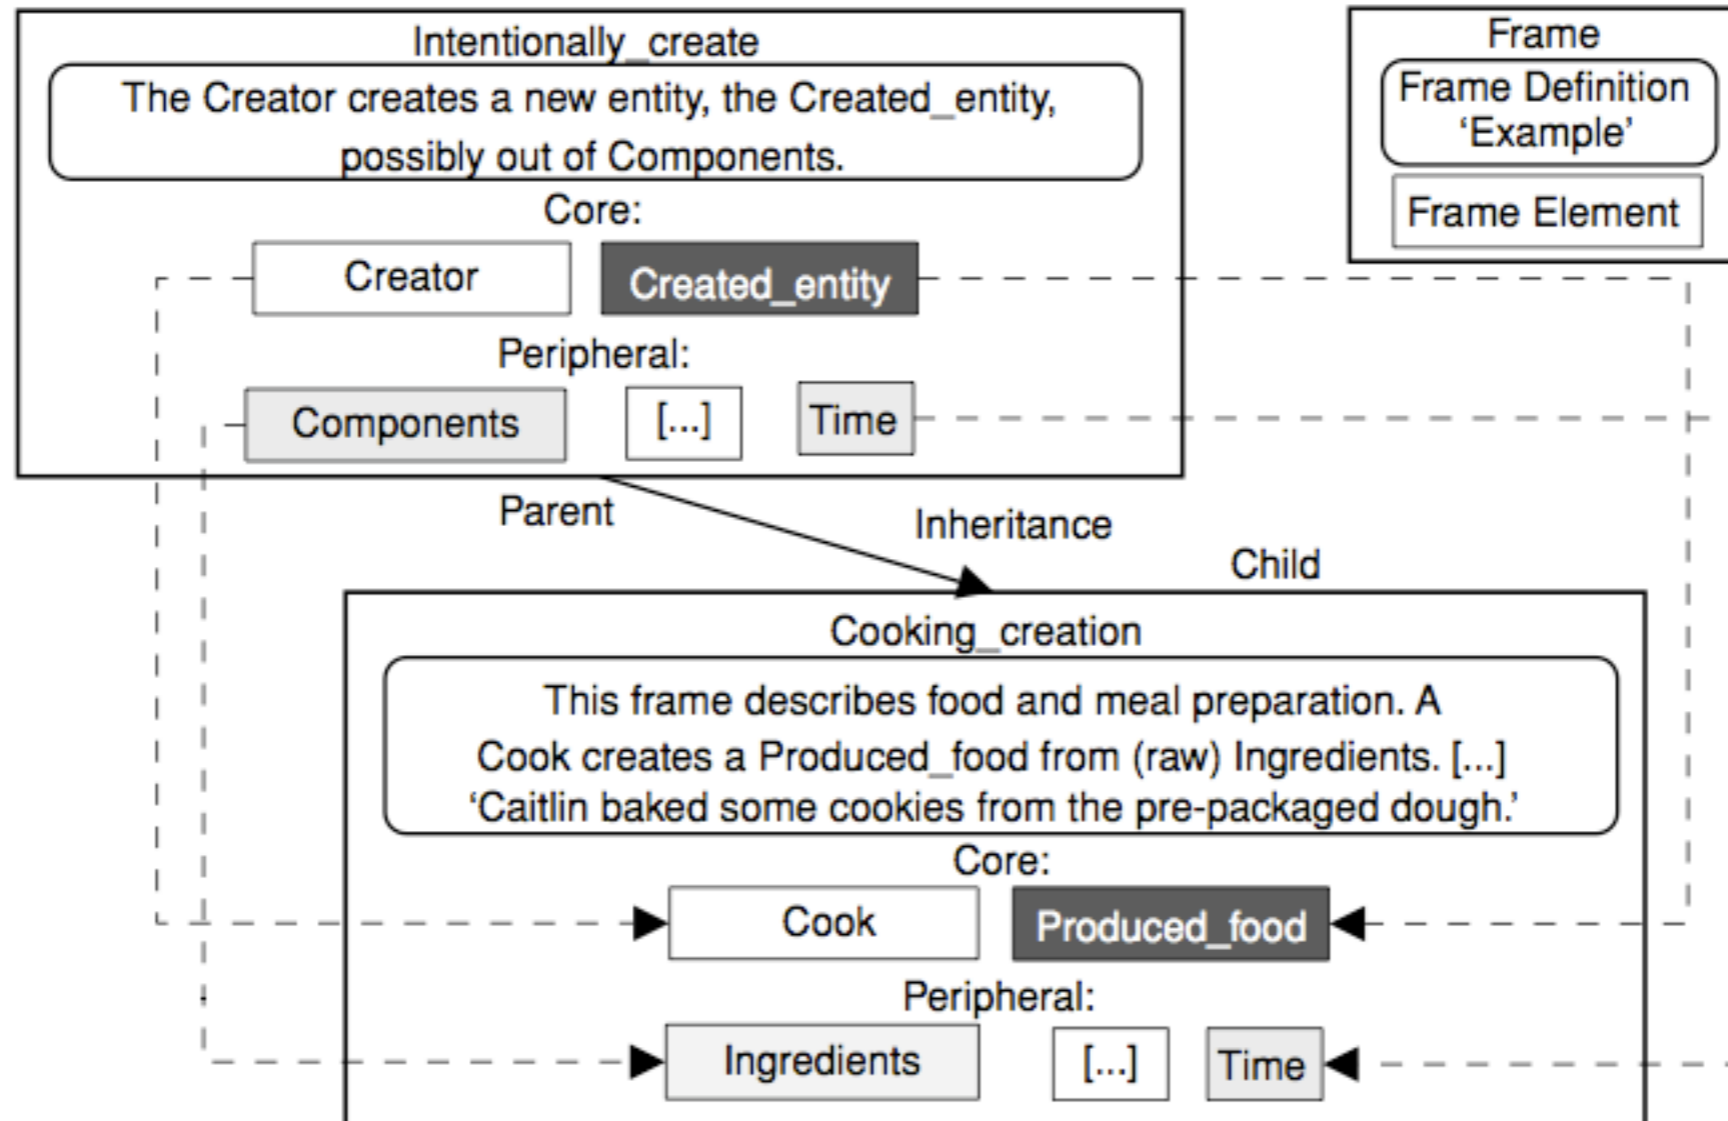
Intentionally_create

The Creator creates a new entity, the Created_entity, possibly out of Components.

Core:

Creator

Created_entity

Peripheral:

Components

[...]

Time

Frame

Frame Definition 'Example'

Frame Element

Parent

Inheritance

Child

Cooking_creation

This frame describes food and meal preparation. A Cook creates a Produced_food from (raw) Ingredients. [...] 'Caitlin baked some cookies from the pre-packaged dough.'

Core:

Cook

Produced_food

Peripheral:

Ingredients

[...]

Time